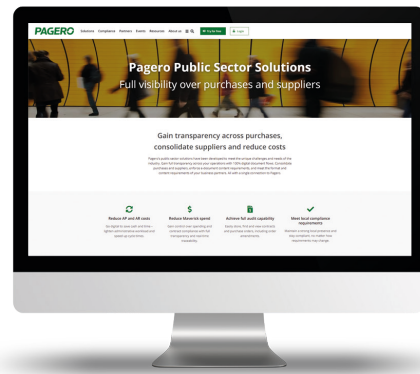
PAGERO Solutions Compliance Partners Events Resources About us Try for free Login

Pagero Public Sector Solutions
Full visibility over purchases and suppliers

Gain transparency across purchases, consolidate suppliers and reduce costs

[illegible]

Reduce AP and AR costs
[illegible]

Reduce Maverick spend
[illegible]

Achieve full audit capability
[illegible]

Meet local compliance requirements
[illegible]